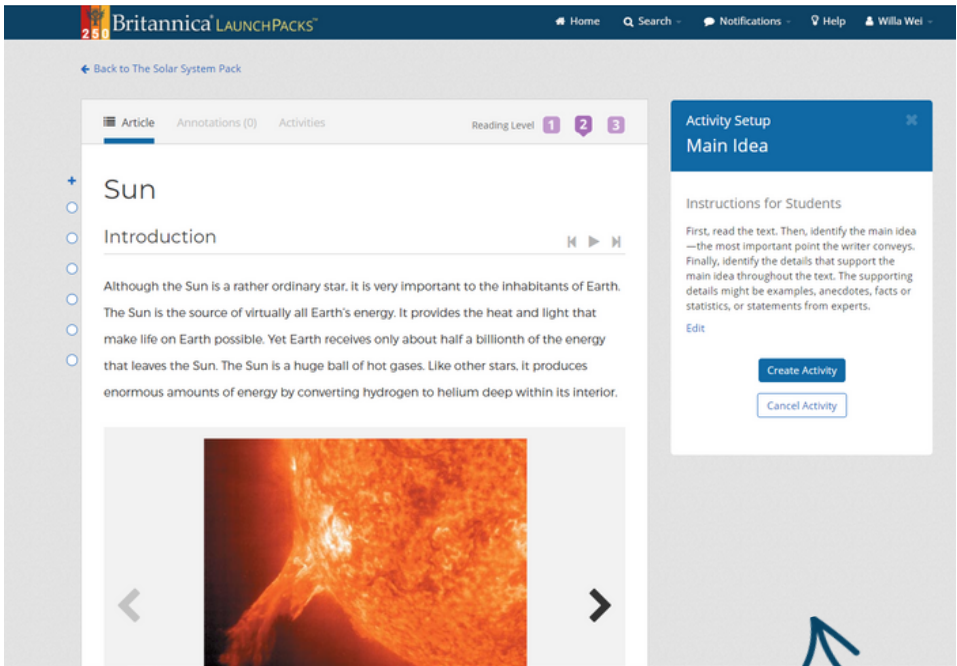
250 Britannica LAUNCHPACKS™

Home Search Notifications Help Willa Wei

Back to The Solar System Pack

Article Annotations (0) Activities

Reading Level 1 2 3

Sun

Introduction

Although the Sun is a rather ordinary star, it is very important to the inhabitants of Earth. The Sun is the source of virtually all Earth's energy. It provides the heat and light that make life on Earth possible. Yet Earth receives only about half a billionth of the energy that leaves the Sun. The Sun is a huge ball of hot gases. Like other stars, it produces enormous amounts of energy by converting hydrogen to helium deep within its interior.

Activity Setup
Main Idea

Instructions for Students

First, read the text. Then, identify the main idea—the most important point the writer conveys. Finally, identify the details that support the main idea throughout the text. The supporting details might be examples, anecdotes, facts or statistics, or statements from experts.

Edit

Create Activity

Cancel Activity